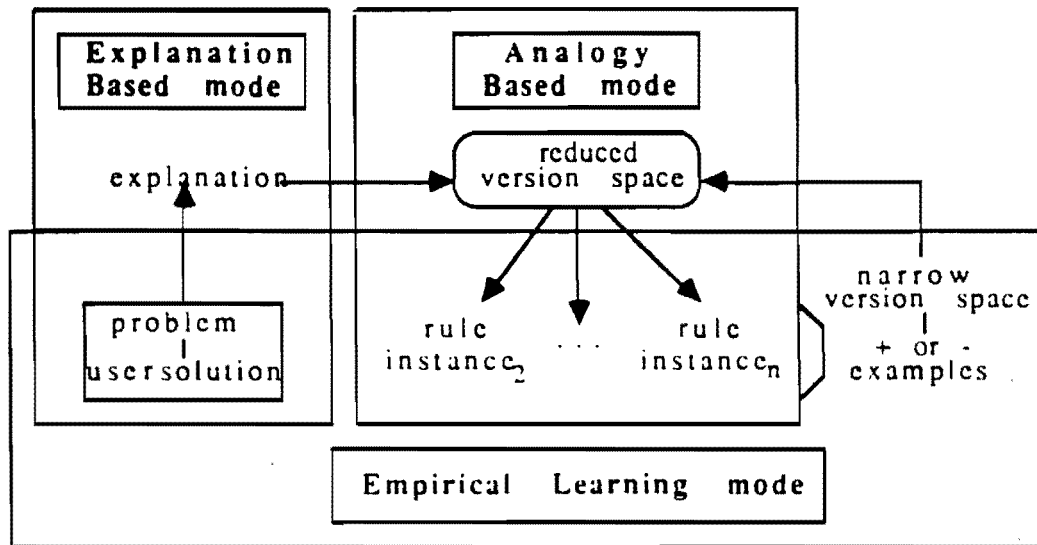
Explanation Based mode

Analogy Based mode

explanation

reduced version space

problem
usersolution

rule instance$_2$

. . .

rule instance$_n$

narrow version space
+ or -
examples

Empirical Learning mode